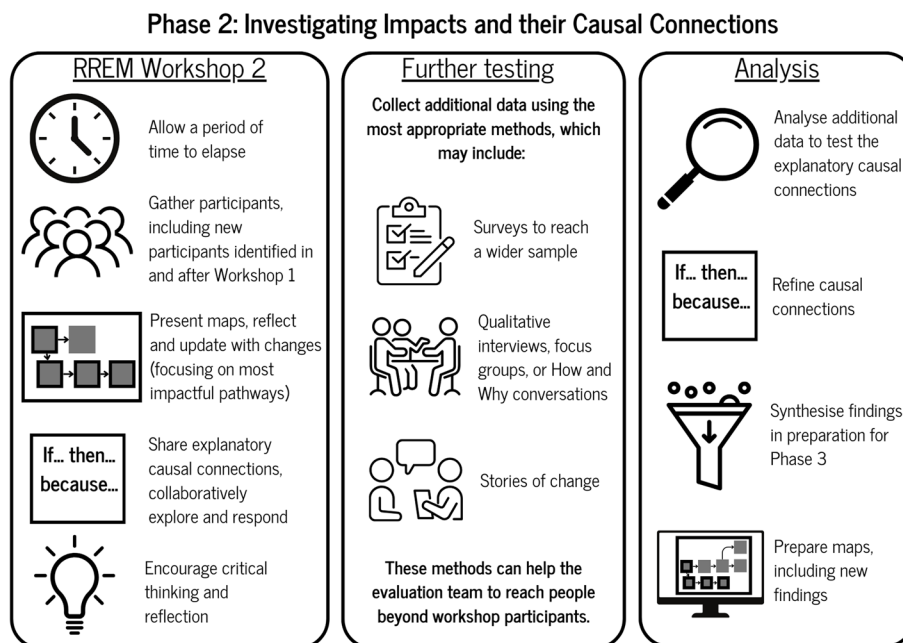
Phase 2: Investigating Impacts and their Causal Connections

RREM Workshop 2

Allow a period of time to elapse

Gather participants, including new participants identified in and after Workshop 1

Present maps, reflect and update with changes (focusing on most impactful pathways)

If... then... because...

Share explanatory causal connections, collaboratively explore and respond

Encourage critical thinking and reflection

Further testing

Collect additional data using the most appropriate methods, which may include:

Surveys to reach a wider sample

Qualitative interviews, focus groups, or How and Why conversations

Stories of change

These methods can help the evaluation team to reach people beyond workshop participants.

Analysis

Analyse additional data to test the explanatory causal connections

If... then... because...

Refine causal connections

Synthesise findings in preparation for Phase 3

Prepare maps, including new findings